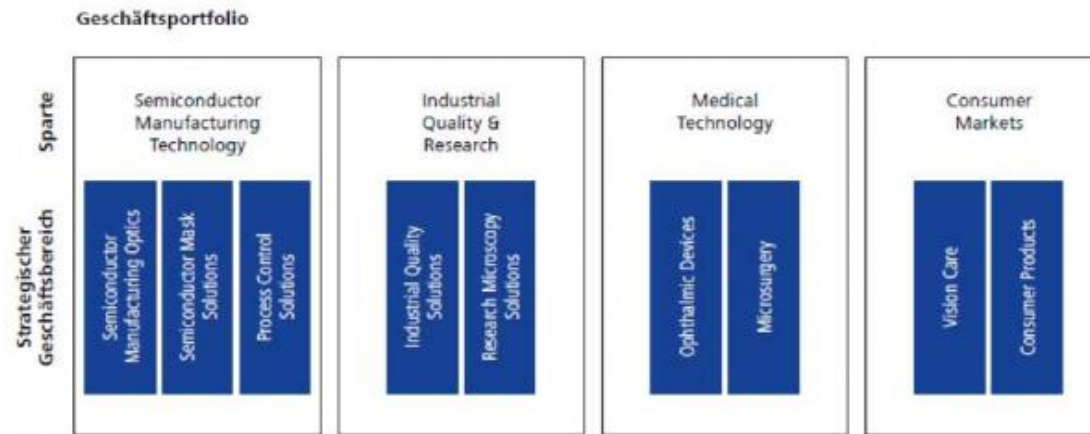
Geschäftsportfolio

Sparte

Strategischer Geschäftsbereich

Semiconductor Manufacturing Technology

Semiconductor Manufacturing Optics

Semiconductor Mask Solutions

Process Control Solutions

Industrial Quality & Research

Industrial Quality Solutions

Research Microscopy Solutions

Medical Technology

Ophthalmic Devices

Microsurgery

Consumer Markets

Vision Care

Consumer Products